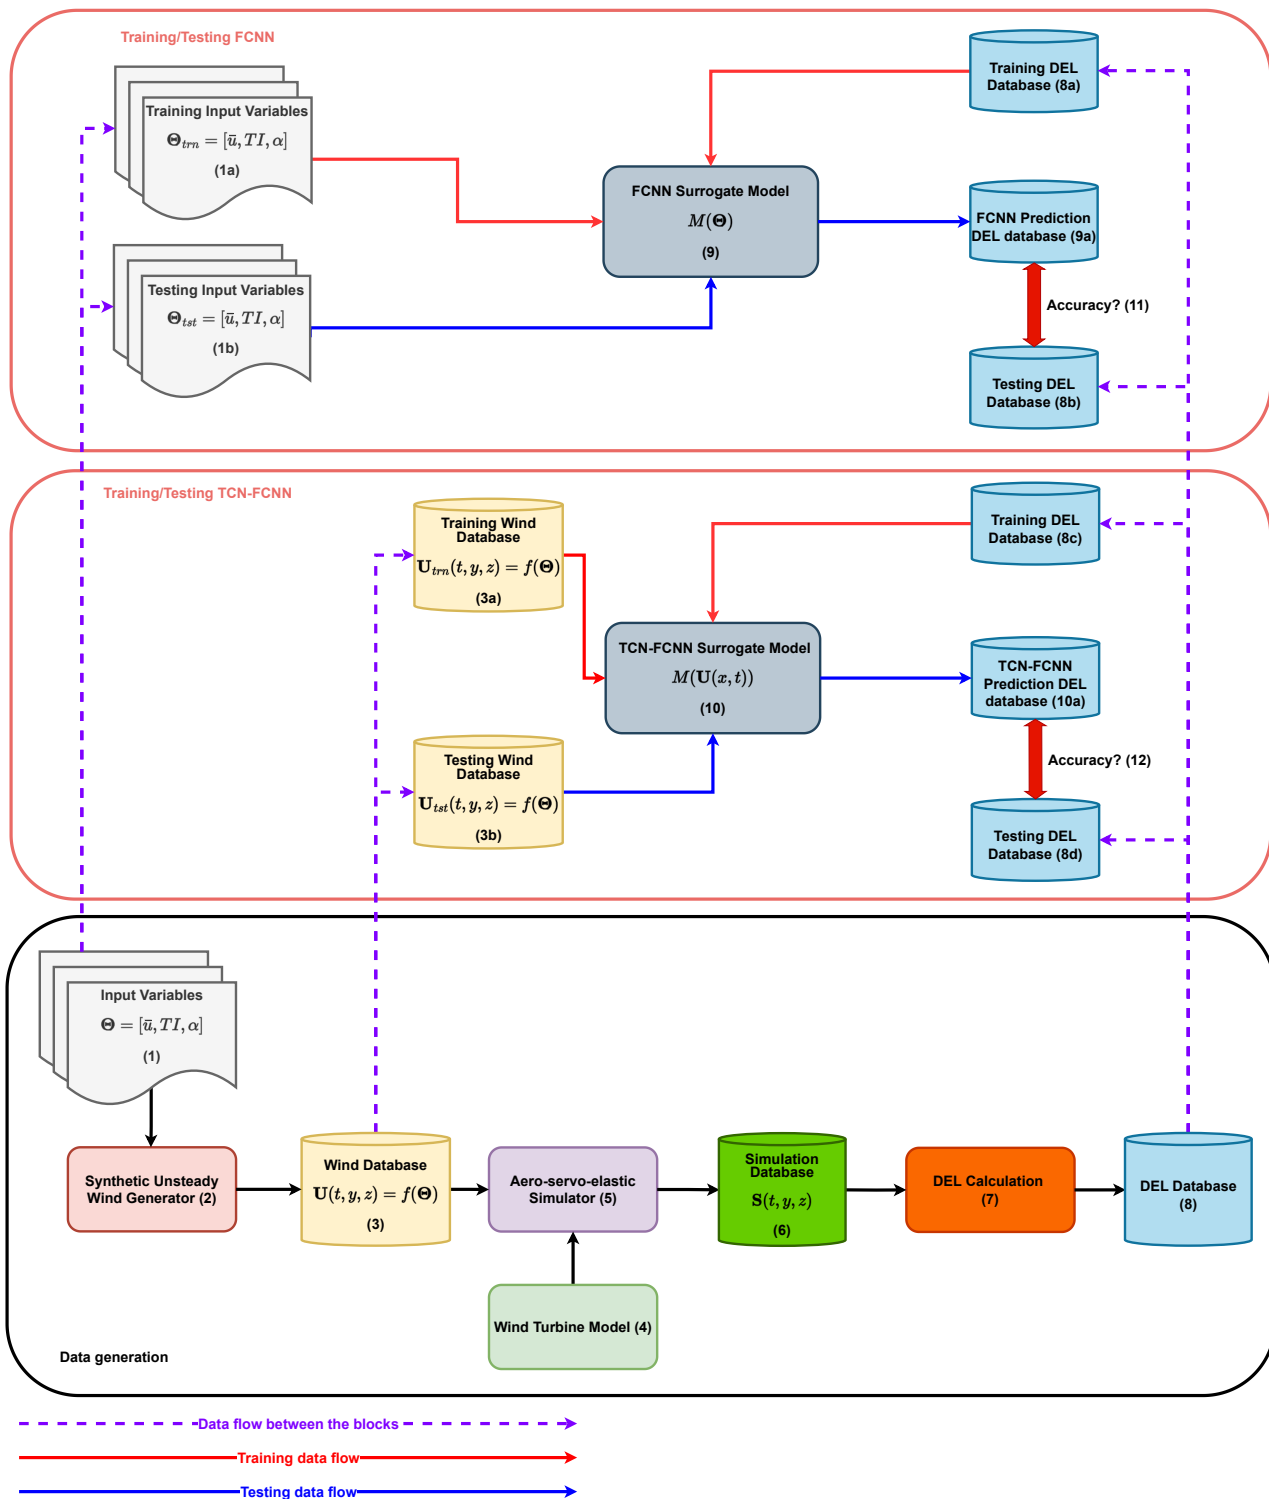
Training/Testing FCNN

Training Input Variables
$\boldsymbol{\Theta}_{trn} = [\bar{u}, TI, \alpha]$
(1a)

Testing Input Variables
$\boldsymbol{\Theta}_{tst} = [\bar{u}, TI, \alpha]$
(1b)

FCNN Surrogate Model
$M(\boldsymbol{\Theta})$
(9)

Training DEL Database (8a)

FCNN Prediction DEL database (9a)

Accuracy? (11)

Testing DEL Database (8b)

Training/Testing TCN-FCNN

Training Wind Database
$\mathbf{U}_{trn}(t, y, z) = f(\boldsymbol{\Theta})$
(3a)

Testing Wind Database
$\mathbf{U}_{tst}(t, y, z) = f(\boldsymbol{\Theta})$
(3b)

TCN-FCNN Surrogate Model
$M(\mathbf{U}(x, t))$
(10)

Training DEL Database (8c)

TCN-FCNN Prediction DEL database (10a)

Accuracy? (12)

Testing DEL Database (8d)

Input Variables
$\boldsymbol{\Theta} = [\bar{u}, TI, \alpha]$
(1)

Synthetic Unsteady Wind Generator (2)

Wind Database
$\mathbf{U}(t, y, z) = f(\boldsymbol{\Theta})$
(3)

Aero-servo-elastic Simulator (5)

Simulation Database
$\mathbf{S}(t, y, z)$
(6)

DEL Calculation (7)

DEL Database (8)

Wind Turbine Model (4)

Data generation

Data flow between the blocks

Training data flow

Testing data flow